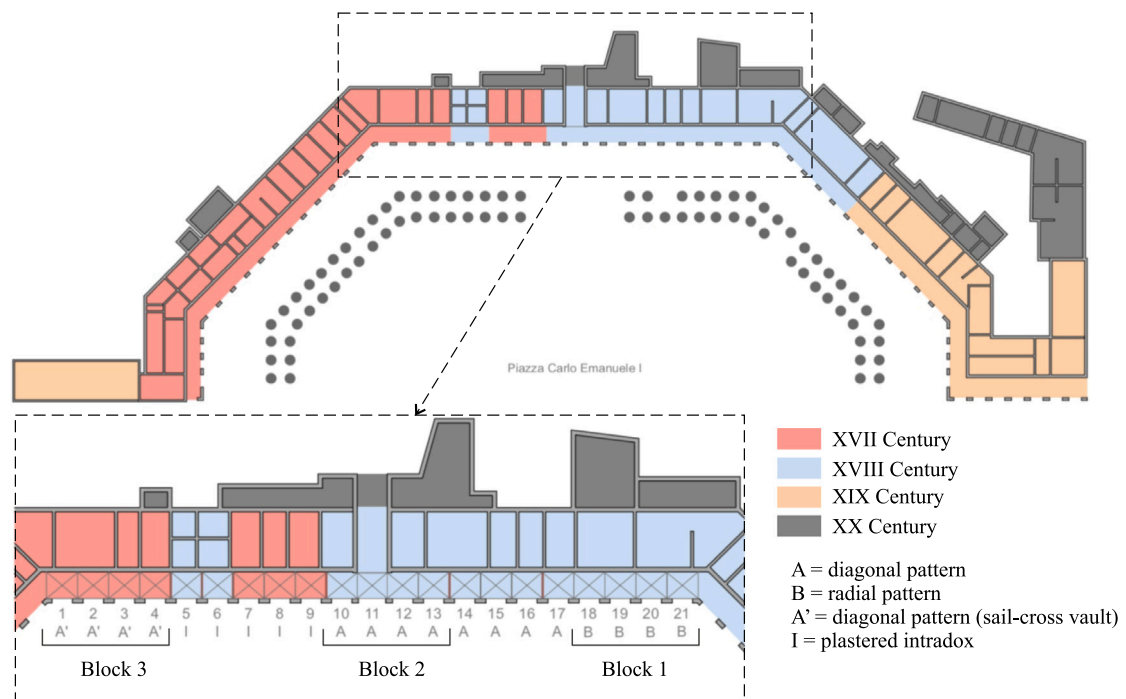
Piazza Carlo Emanuele I

XVII Century
XVIII Century
XIX Century
XX Century

A = diagonal pattern
B = radial pattern
A' = diagonal pattern (sail-cross vault)
I = plastered intradox

| 1 | 2 | 3 | 4 | 5 | 6 | 7 | 8 | 9 | 10 | 11 | 12 | 13 | 14 | 15 | 16 | 17 | 18 | 19 | 20 | 21 |
|---|---|---|---|---|---|---|---|---|---|---|---|---|---|---|---|---|---|---|---|---|
| A' | A' | A' | A' | I | I | I | I | I | A | A | A | A | A | A | A | A | B | B | B | B |

Block 3
Block 2
Block 1